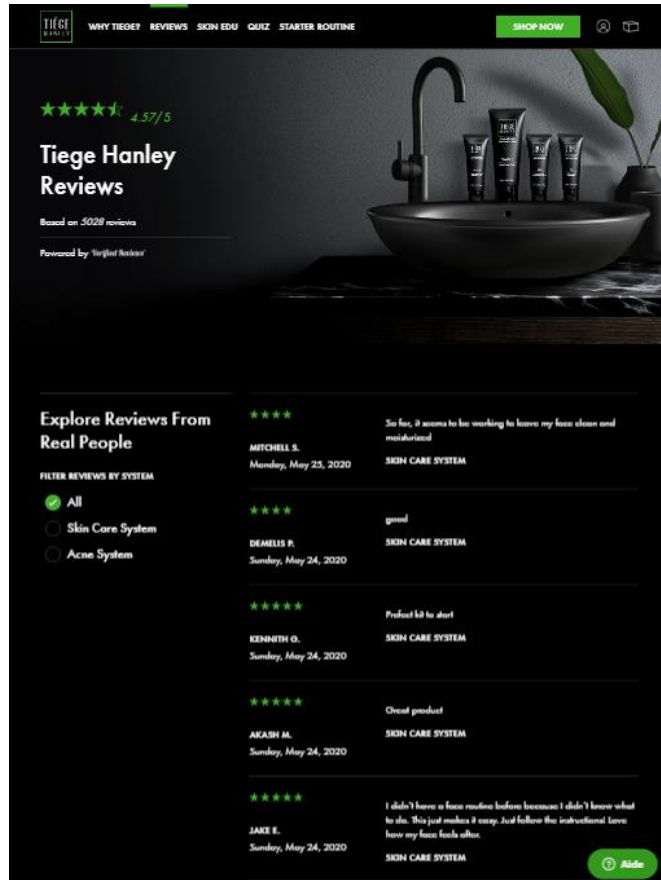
TIEGE HANLEY

WHY TIEGE? REVIEWS SKIN EDU QUIZ STARTER ROUTINE

SHOP NOW

★★★★☆ 4.57/5

Tiege Hanley Reviews

Based on 5028 reviews

Powered by Verified Reviews

Explore Reviews From Real People

FILTER REVIEWS BY SYSTEM

All

Skin Care System

Acne System

★★★★

MITCHELL S.
Monday, May 25, 2020

So far, it seems to be working to leave my face clean and moisturized

SKIN CARE SYSTEM

★★★★

DEMELIS P.
Sunday, May 24, 2020

good

SKIN CARE SYSTEM

★★★★★

KENNITH O.
Sunday, May 24, 2020

Prefect kit to start

SKIN CARE SYSTEM

★★★★★

AKASH M.
Sunday, May 24, 2020

Great product

SKIN CARE SYSTEM

★★★★★

JAKE E.
Sunday, May 24, 2020

I didn't have a face routine before because I didn't know what to do. This just makes it easy. Just follow the instructions! Love how my face feels after.

SKIN CARE SYSTEM

Aide